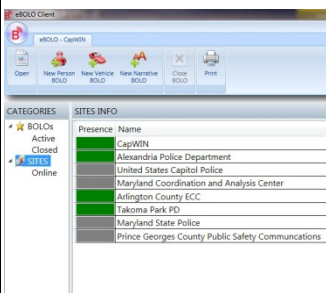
eBOLO Client

eBOLO - CapWIN

Open

New Person BOLO

New Vehicle BOLO

New Narrative BOLO

Close BOLO

Print

CATEGORIES

BOLOs

Active

Closed

SITES

Online

SITES INFO

| Presence | Name |
|---|---|
| | CapWIN |
| | Alexandria Police Department |
| | United States Capitol Police |
| | Maryland Coordination and Analysis Center |
| | Arlington County ECC |
| | Takoma Park PD |
| | Maryland State Police |
| | Prince Georges County Public Safety Communcations |